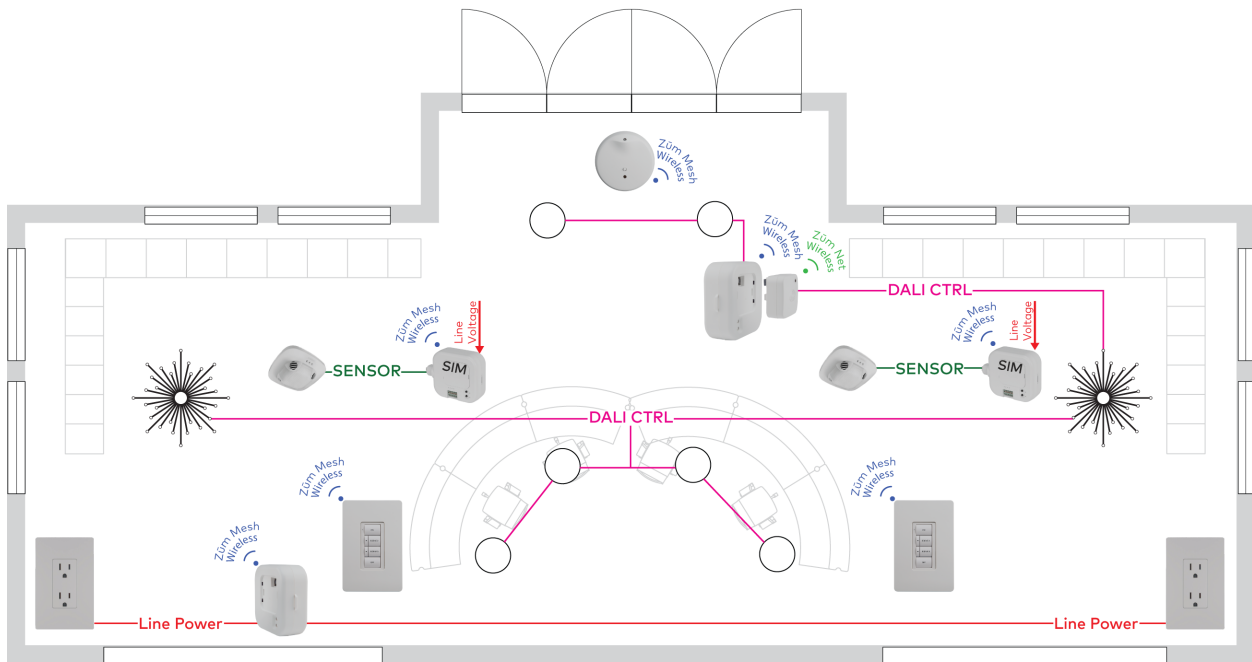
Züm Mesh Wireless

Züm Mesh Wireless

Züm Net Wireless

DALI CTRL

Züm Mesh Wireless

Line Voltage

SENSOR

SIM

Züm Mesh Wireless

Line Voltage

SENSOR

SIM

DALI CTRL

Züm Mesh Wireless

Züm Mesh Wireless

Züm Mesh Wireless

Line Power

Line Power